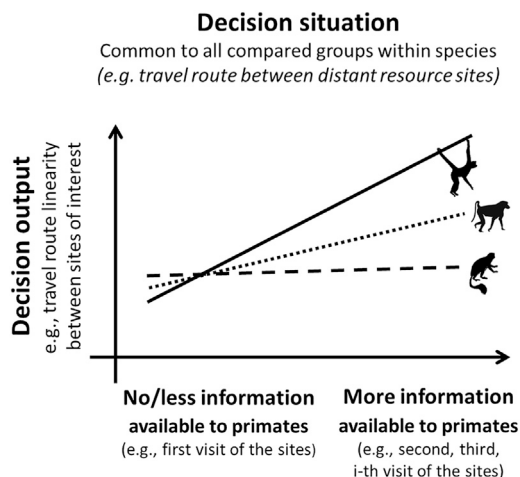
Decision situation

Common to all compared groups within species
(e.g. travel route between distant resource sites)

Decision output
e.g., travel route linearity between sites of interest

No/less information available to primates
(e.g., first visit of the sites)

More information available to primates
(e.g., second, third, i-th visit of the sites)